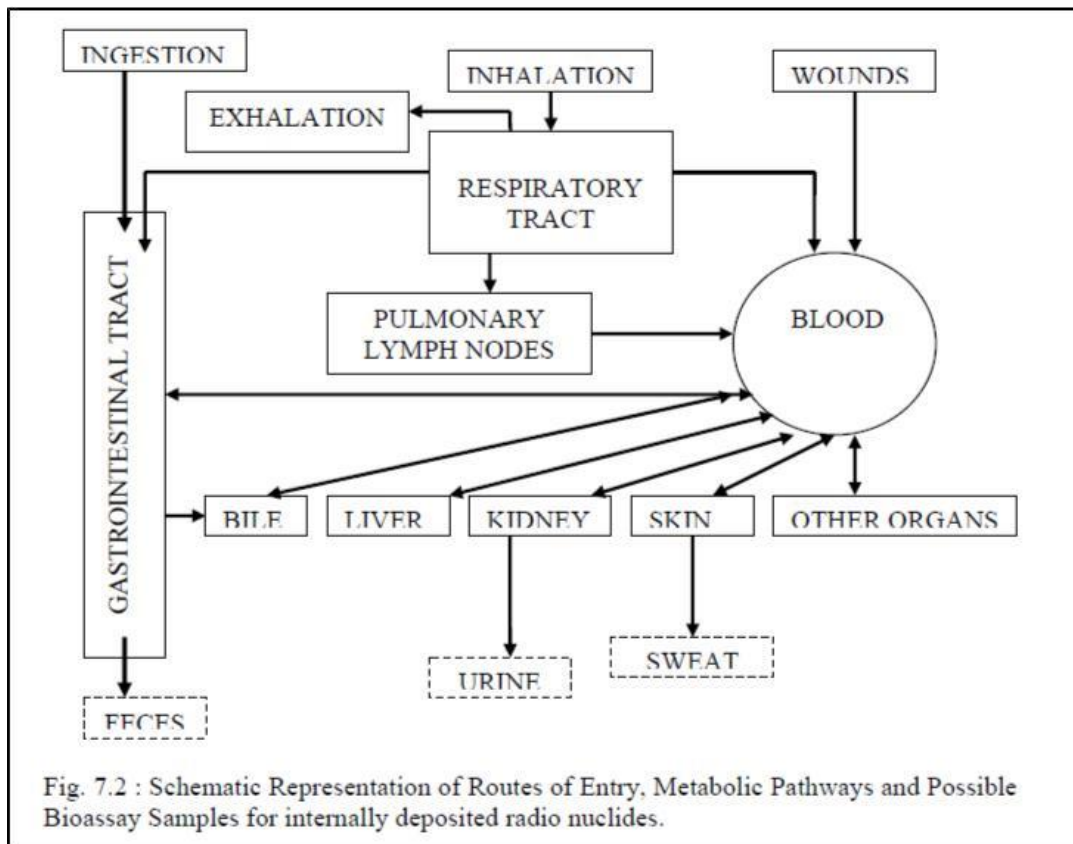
INGESTION

INHALATION

WOUNDS

EXHALATION

RESPIRATORY TRACT

GASTROINTESTINAL TRACT

PULMONARY LYMPH NODES

BLOOD

BILE

LIVER

KIDNEY

SKIN

OTHER ORGANS

URINE

SWEAT

FECES

Fig. 7.2 : Schematic Representation of Routes of Entry, Metabolic Pathways and Possible Bioassay Samples for internally deposited radio nuclides.